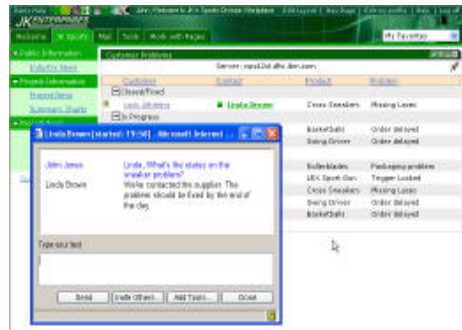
JK ENTERPRISES

John, Welcome to JK's Sports Division Workplace | Edit layout | New Page | Edit my profile | Help | Log off

Welcome | JK Sports | Mail | Tools | Work with Pages

My Favorites

Public Information

Industry News

Project Information

Project News

Summary Charts

Customer Problems

Server: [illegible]

| Customer | Contact | Product | Problem |
|---|---|---|---|
| Closed/Fixed | | | |
| Louis Athletics | Linda Brown | Cross Sneakers | Missing Laces |
| In Progress | | | |
| | | Basketball | Order delayed |
| | | Swing Driver | Order delayed |
| | | Rollerblades | Packaging problem |
| | | LEX Sport Gun | Trigger Locked |
| | | Cross Sneakers | Missing Laces |
| | | Swing Driver | Order delayed |
| | | Basketball | Order delayed |

Linda Brown (started: 19:50) - Microsoft Internet ...

John Jones: Linda, What's the status on the sneaker problem?

Linda Brown: We've contacted the supplier. The problem should be fixed by the end of the day.

Type your text

Send | Invite Others... | Add Topic... | Close